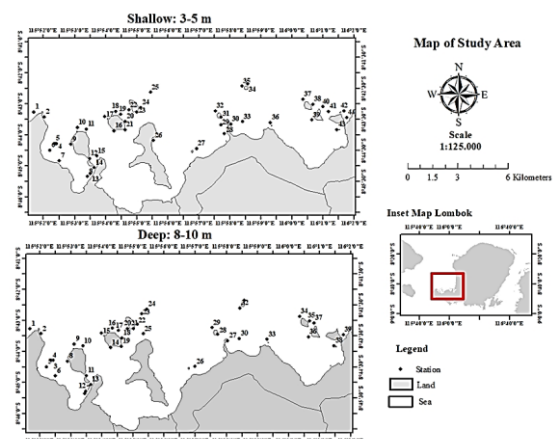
Shallow: 3-5 m

Map of Study Area

N
W E
S

Scale
1:125.000

0 1.5 3 6 Kilometers

Inset Map Lombok

Deep: 8-10 m

Legend
Station
Land
Sea

1 2 3 4 5 6 7 8 9 10 11 12 13 14 15 16 17 18 19 20 21 22 23 24 25 26 27 28 29 30 31 32 33 34 35 36 37 38 39 40 41 42 43 44

1 2 3 4 5 6 7 8 9 10 11 12 13 14 15 16 17 18 19 20 21 22 23 24 25 26 27 28 29 30 31 32 33 34 35 36 37 38 39

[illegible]